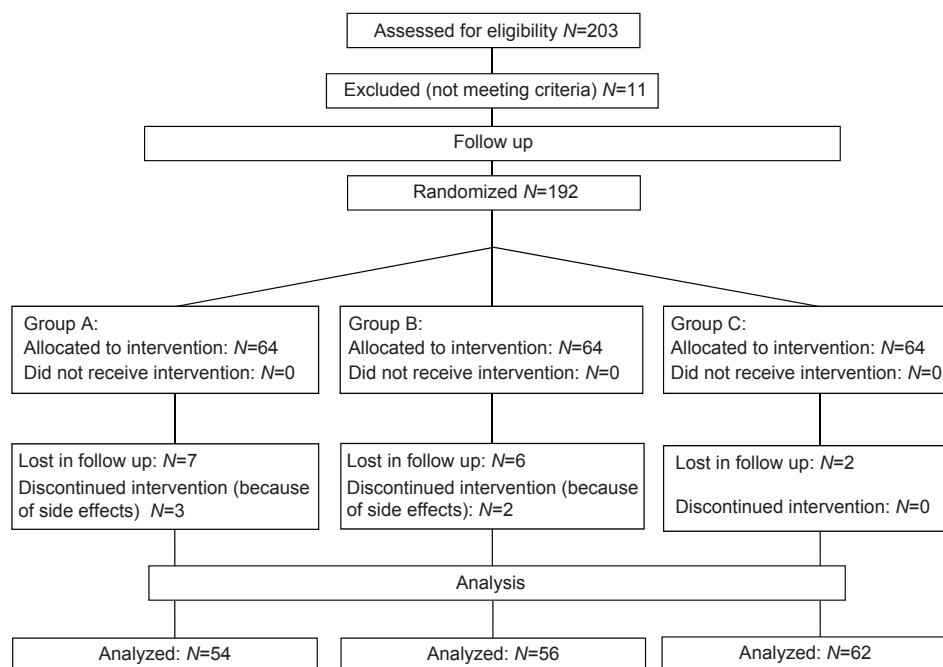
Assessed for eligibility $N$=203

Excluded (not meeting criteria) $N$=11

Follow up

Randomized $N$=192

Group A:
Allocated to intervention: $N$=64
Did not receive intervention: $N$=0

Group B:
Allocated to intervention: $N$=64
Did not receive intervention: $N$=0

Group C:
Allocated to intervention: $N$=64
Did not receive intervention: $N$=0

Lost in follow up: $N$=7
Discontinued intervention (because of side effects) $N$=3

Lost in follow up: $N$=6
Discontinued intervention (because of side effects): $N$=2

Lost in follow up: $N$=2
Discontinued intervention: $N$=0

Analysis

Analyzed: $N$=54

Analyzed: $N$=56

Analyzed: $N$=62